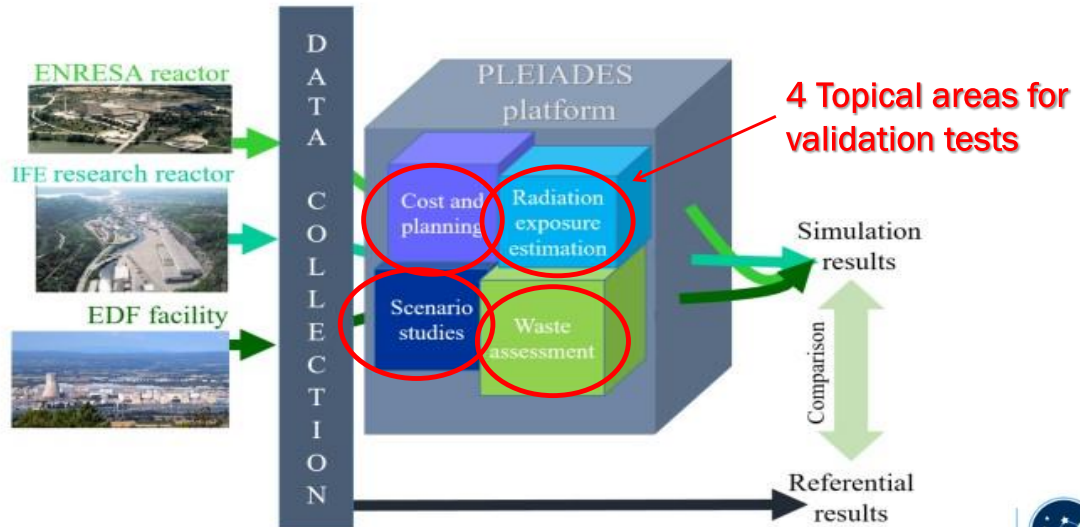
ENRESA reactor

IFE research reactor

EDF facility

DATA COLLECTION

PLEIADES platform

Cost and planning

Radiation exposure estimation

Scenario studies

Waste assessment

4 Topical areas for validation tests

Simulation results

Comparison

Referential results